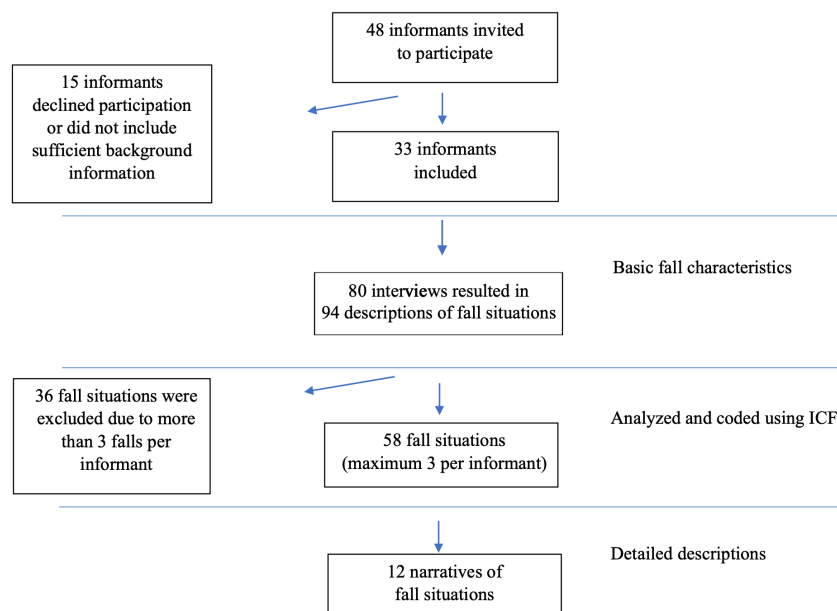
48 informants invited to participate

15 informants declined participation or did not include sufficient background information

33 informants included

Basic fall characteristics

80 interviews resulted in 94 descriptions of fall situations

36 fall situations were excluded due to more than 3 falls per informant

Analyzed and coded using ICF

58 fall situations (maximum 3 per informant)

Detailed descriptions

12 narratives of fall situations